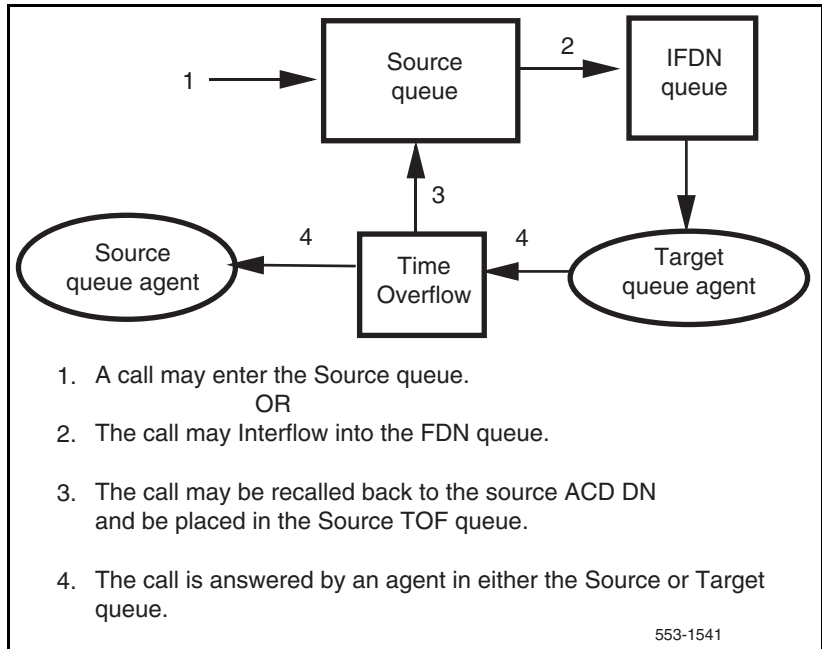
1

Source queue

2

IFDN queue

3

Source queue agent

4

Time Overflow

4

Target queue agent

1. A call may enter the Source queue.
OR
2. The call may Interflow into the FDN queue.

3. The call may be recalled back to the source ACD DN and be placed in the Source TOF queue.

4. The call is answered by an agent in either the Source or Target queue.

553-1541